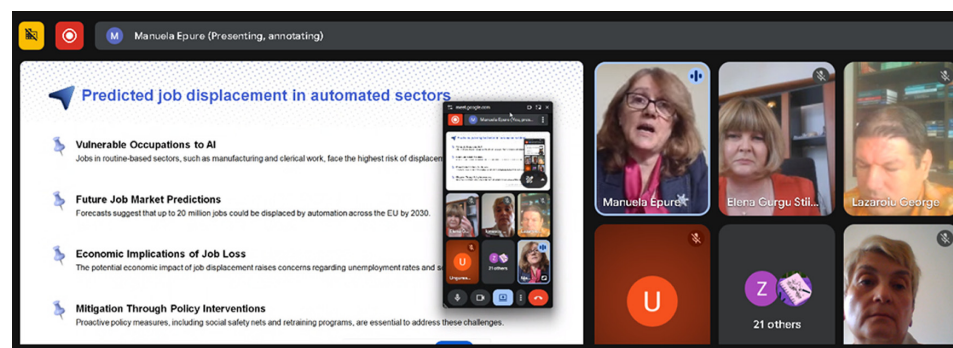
M Manuela Epure (Presenting, annotating)

Predicted job displacement in automated sectors

Vulnerable Occupations to AI
Jobs in routine-based sectors, such as manufacturing and clerical work, face the highest risk of displacen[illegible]

Future Job Market Predictions
Forecasts suggest that up to 20 million jobs could be displaced by automation across the EU by 2030.

Economic Implications of Job Loss
The potential economic impact of job displacement raises concerns regarding unemployment rates and s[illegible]

Mitigation Through Policy Interventions
Proactive policy measures, including social safety nets and retraining programs, are essential to address these challenges.

meet.google.com
Manuela Epure (Pres...

21 others

Manuela Epure
Elena Gurgu Stil...
Lazaroiu George
U
Z
21 others